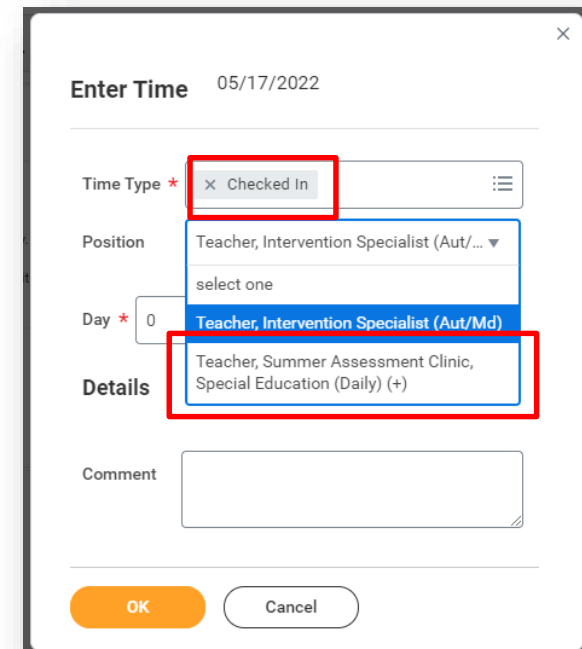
×

Enter Time 05/17/2022

Time Type * × Checked In

Position Teacher, Intervention Specialist (Aut/...

select one

Teacher, Intervention Specialist (Aut/Md)

Teacher, Summer Assessment Clinic, Special Education (Daily) (+)

Day * 0

Details

Comment

OK

Cancel